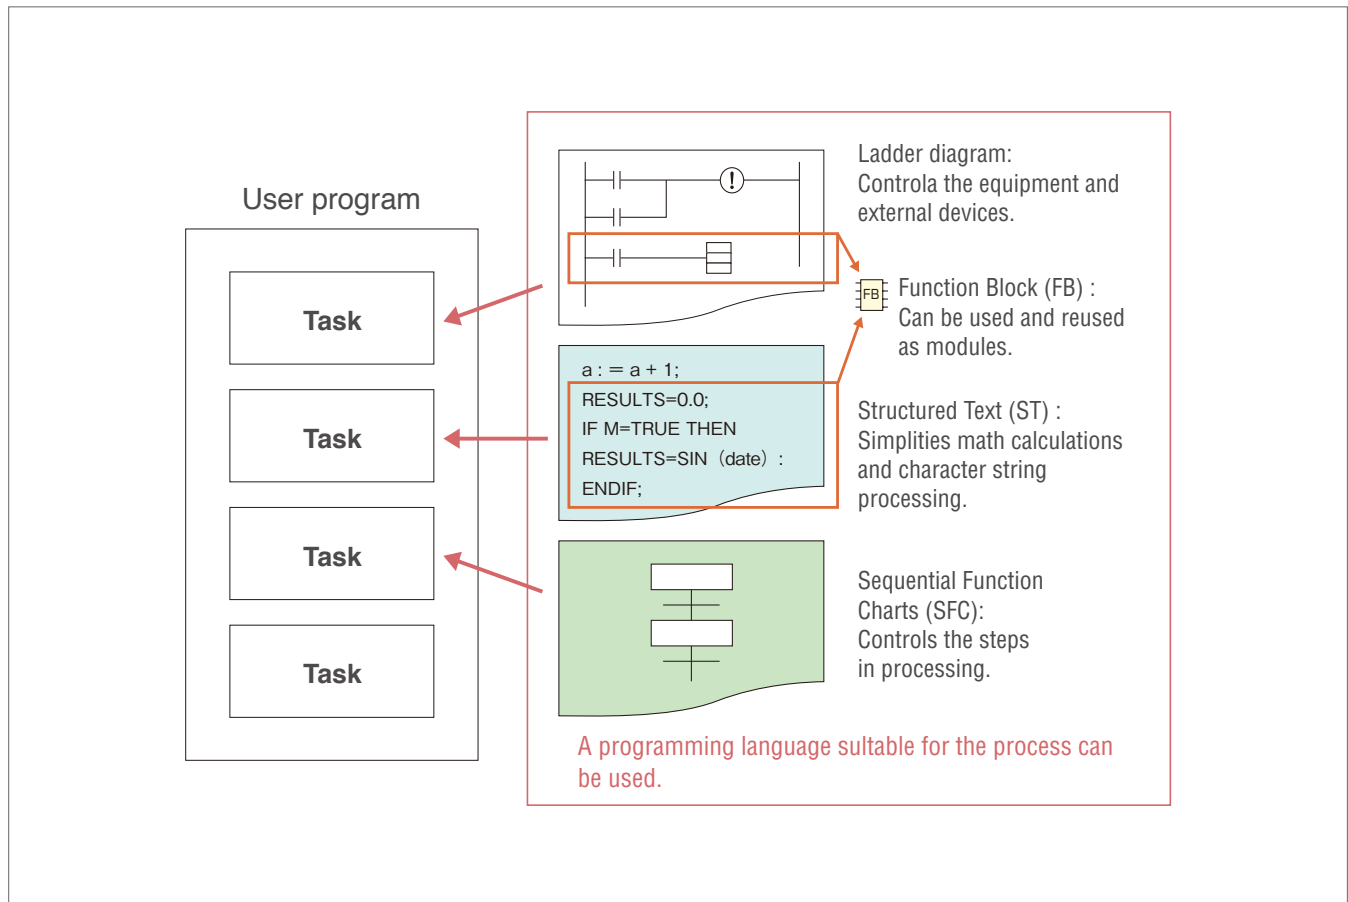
User program

Task

Task

Task

Task

Ladder diagram: Controla the equipment and external devices.

FB

Function Block (FB) : Can be used and reused as modules.

a : = a + 1;
RESULTS=0.0;
IF M=TRUE THEN
RESULTS=SIN（date）:
ENDIF;

Structured Text (ST) : Simplities math calculations and character string processing.

Sequential Function Charts (SFC): Controls the steps in processing.

A programming language sultable for the process can be used.